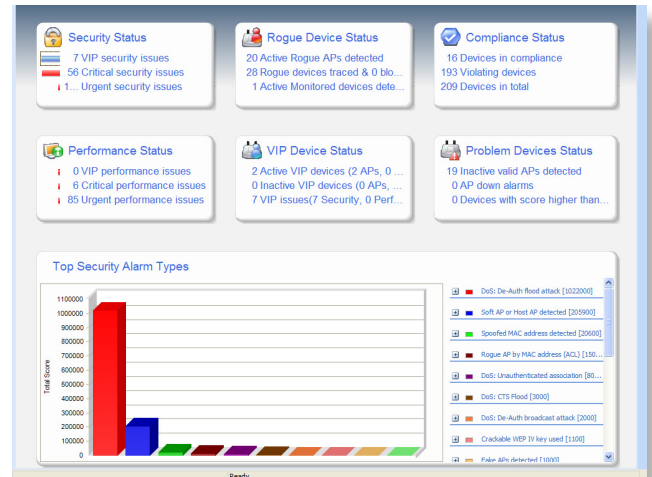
Security Status
7 VIP security issues
56 Critical security issues
1... Urgent security issues

Rogue Device Status
20 Active Rogue APs detected
28 Rogue devices traced & 0 blo...
1 Active Monitored devices dete...

Compliance Status
16 Devices in compliance
193 Violating devices
209 Devices in total

Performance Status
0 VIP performance issues
6 Critical performance issues
85 Urgent performance issues

VIP Device Status
2 Active VIP devices (2 APs, 0 ...
0 Inactive VIP devices (0 APs, ...
7 VIP issues(7 Security, 0 Perf...

Problem Devices Status
19 Inactive valid APs detected
0 AP down alarms
0 Devices with score higher than...

Top Security Alarm Types

1100000
1000000
900000
800000
700000
600000
500000
400000
300000
200000
100000
0
Total Score

DoS: De-Auth flood attack [1022000]
Soft AP or Host AP detected [205900]
Spoofed MAC address detected [20600]
Rogue AP by MAC address (ACL) [150...
DoS: Unauthenticated association [80...
DoS: CTS Flood [3000]
DoS: De-Auth broadcast attack [2000]
Crackable WEP IV key used [1100]
Fake APs detected [1000]

Ready